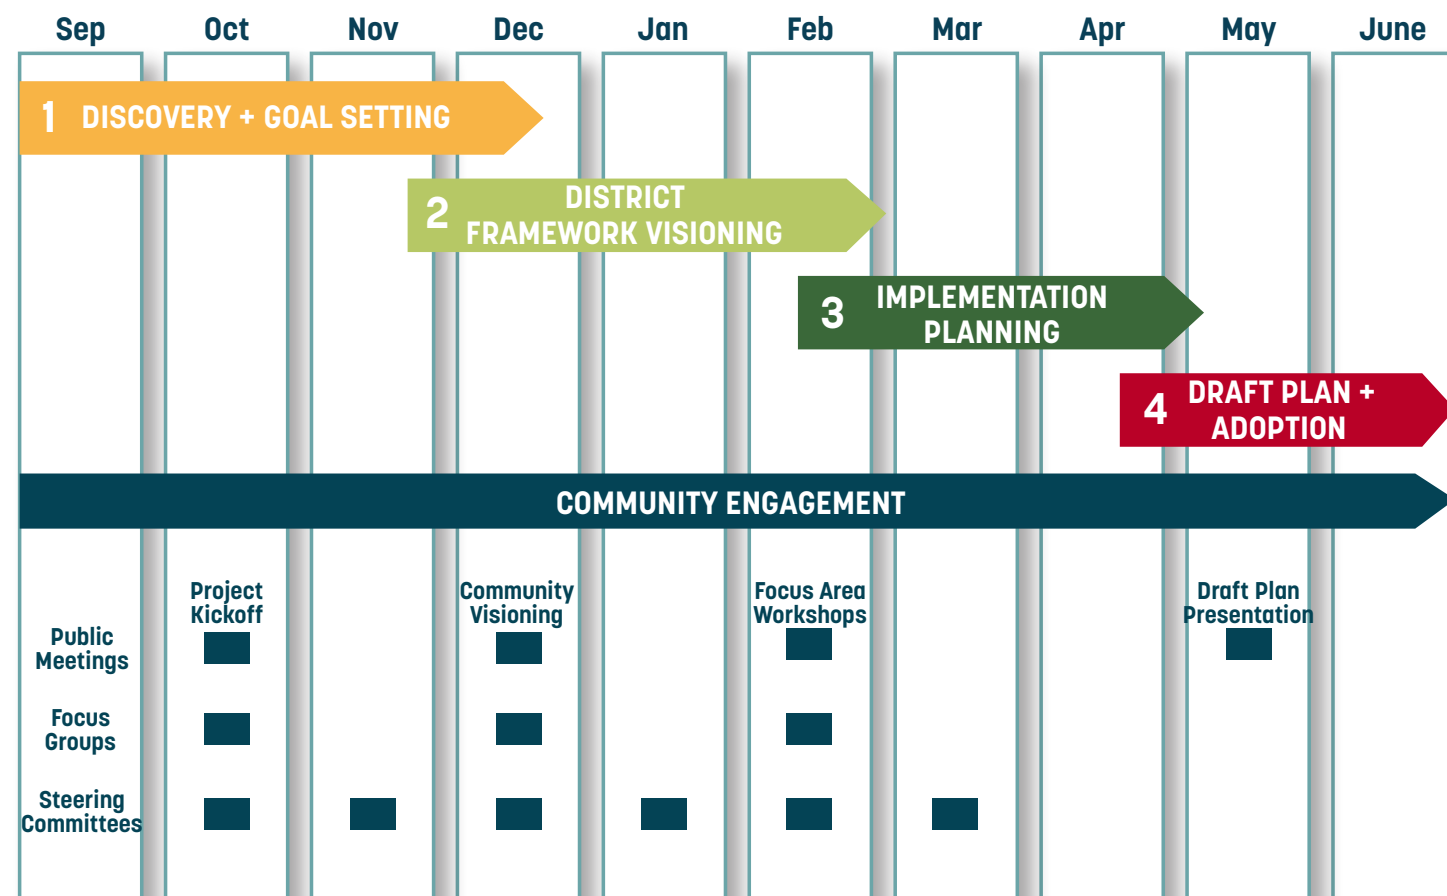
Sep Oct Nov Dec Jan Feb Mar Apr May June

1 DISCOVERY + GOAL SETTING

2 DISTRICT FRAMEWORK VISIONING

3 IMPLEMENTATION PLANNING

4 DRAFT PLAN + ADOPTION

COMMUNITY ENGAGEMENT

Project Kickoff

Community Visioning

Focus Area Workshops

Draft Plan Presentation

Public Meetings

Focus Groups

Steering Committees